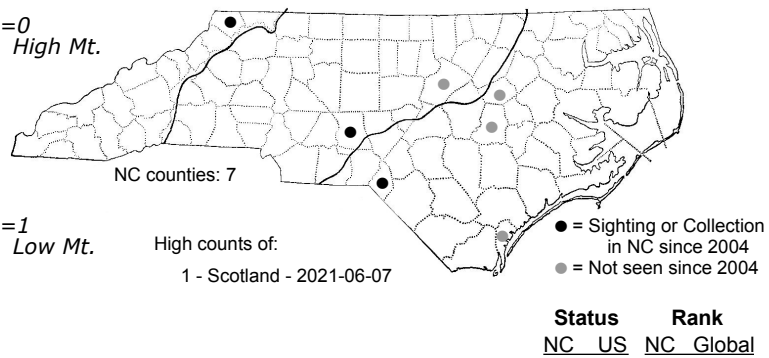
=0
High Mt.

NC counties: 7

=1
Low Mt.

High counts of:

1 - Scotland - 2021-06-07

● = Sighting or Collection in NC since 2004
● = Not seen since 2004

| Status | | Rank | |
|---|---|---|---|
| NC | US | NC | Global |